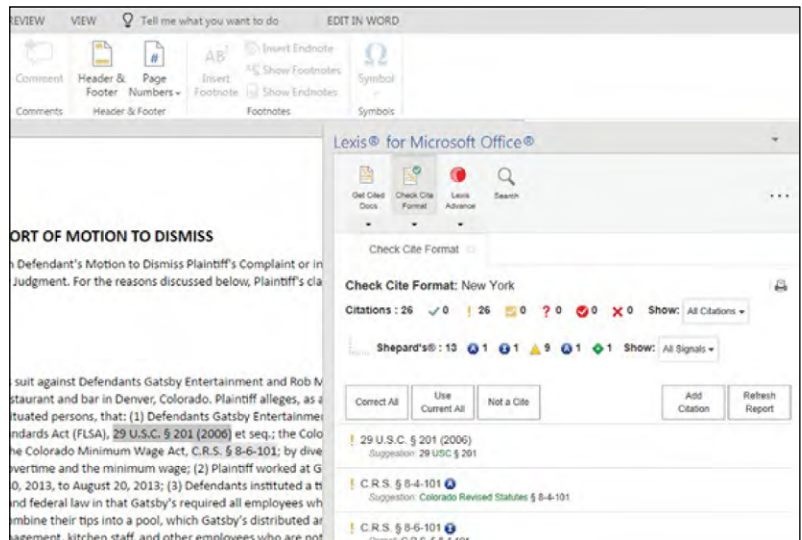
REVIEW VIEW Tell me what you want to do EDIT IN WORD

Comment | Header & Footer | Page Numbers | Insert Footnote | Insert Endnote | Show Footnotes | Show Endnotes | Symbol

Comments | Header & Footer | Footnotes | Symbols

ORT OF MOTION TO DISMISS

n Defendant's Motion to Dismiss Plaintiff's Complaint or in Judgment. For the reasons discussed below, Plaintiff's cla

suit against Defendants Gatsby Entertainment and Rob M staurant and bar in Denver, Colorado. Plaintiff alleges, as a ituated persons, that: (1) Defendants Gatsby Entertainme ndards Act (FLSA), 29 U.S.C. § 201 (2006) et seq.; the Colo he Colorado Minimum Wage Act, C.R.S. § 8-6-101; by dive vertime and the minimum wage; (2) Plaintiff worked at G 0, 2013, to August 20, 2013; (3) Defendants instituted a t and federal law in that Gatsby's required all employees wh mbine their tips into a pool, which Gatsby's distributed a agement, kitchen staff, and other employees who are not

Lexis® for Microsoft Office®

Get Cited Docs | Check Cite Format | Lexis Advance | Search | ...

Check Cite Format

Check Cite Format: New York

Citations : 26 0 26 0 0 0 0 Show: All Citations

Shepard's®: 13 1 1 9 1 1 Show: All Signals

Correct All | Use Current All | Not a Cite | Add Citation | Refresh Report

29 U.S.C. § 201 (2006)
Suggestion: 29 USC § 201

C.R.S. § 8-4-101
Suggestion: Colorado Revised Statutes § 8-4-101

C.R.S. § 8-6-101
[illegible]